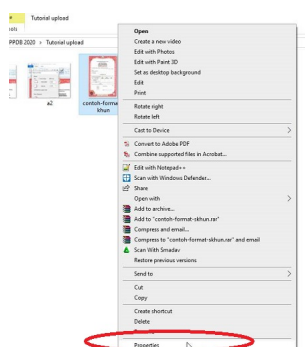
Tutorial upload
ols
PPDB 2020 > Tutorial upload
a2
contoh-format-skhun
Open
Create a new video
Edit with Photos
Edit with Paint 3D
Set as desktop background
Edit
Print
Rotate right
Rotate left
Cast to Device
Convert to Adobe PDF
Combine supported files in Acrobat...
Edit with Notepad++
Scan with Windows Defender...
Share
Open with
Add to archive...
Add to "contoh-format-skhun.rar"
Compress and email...
Compress to "contoh-format-skhun.rar" and email
Scan With Smadav
Restore previous versions
Send to
Cut
Copy
Create shortcut
Delete
Rename
Properties